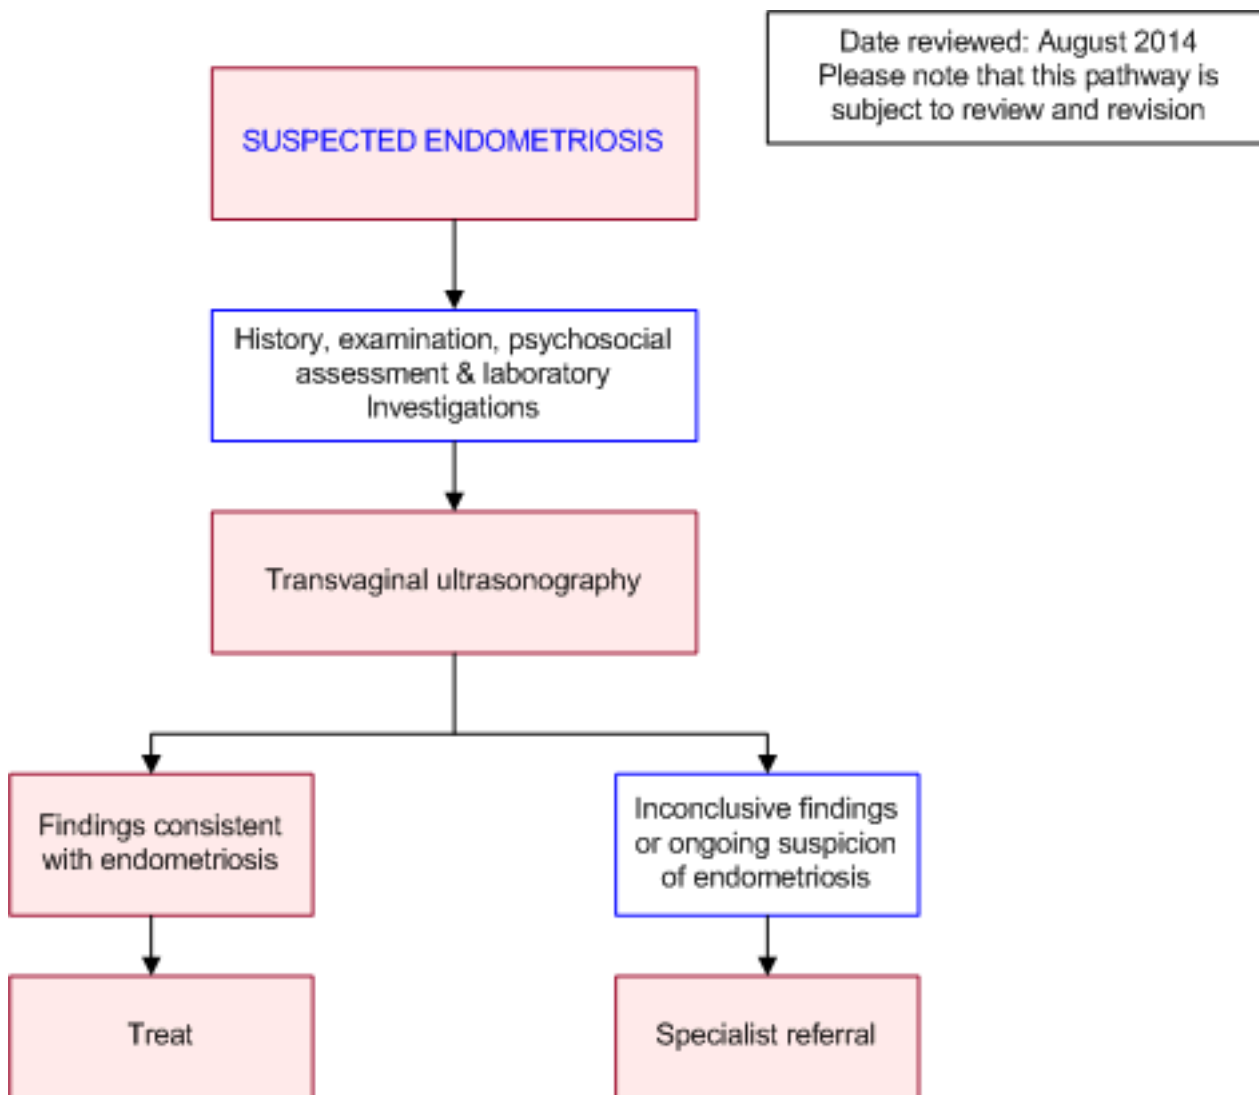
Date reviewed: August 2014
Please note that this pathway is subject to review and revision

SUSPECTED ENDOMETRIOSIS

History, examination, psychosocial assessment & laboratory Investigations

Transvaginal ultrasonography

Findings consistent with endometriosis

Inconclusive findings or ongoing suspicion of endometriosis

Treat

Specialist referral